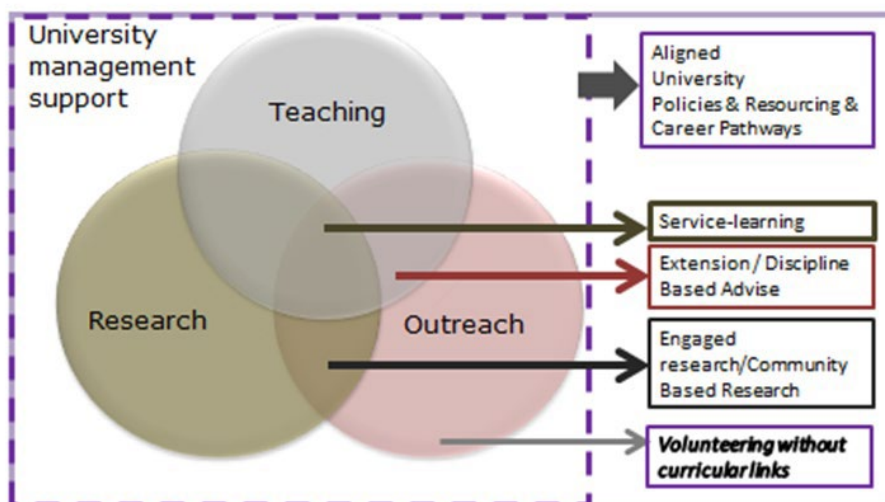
University management support

Teaching

Research

Outreach

Aligned University Policies & Resourcing & Career Pathways

Service-learning

Extension / Discipline Based Advise

Engaged research/Community Based Research

Volunteering without curricular links